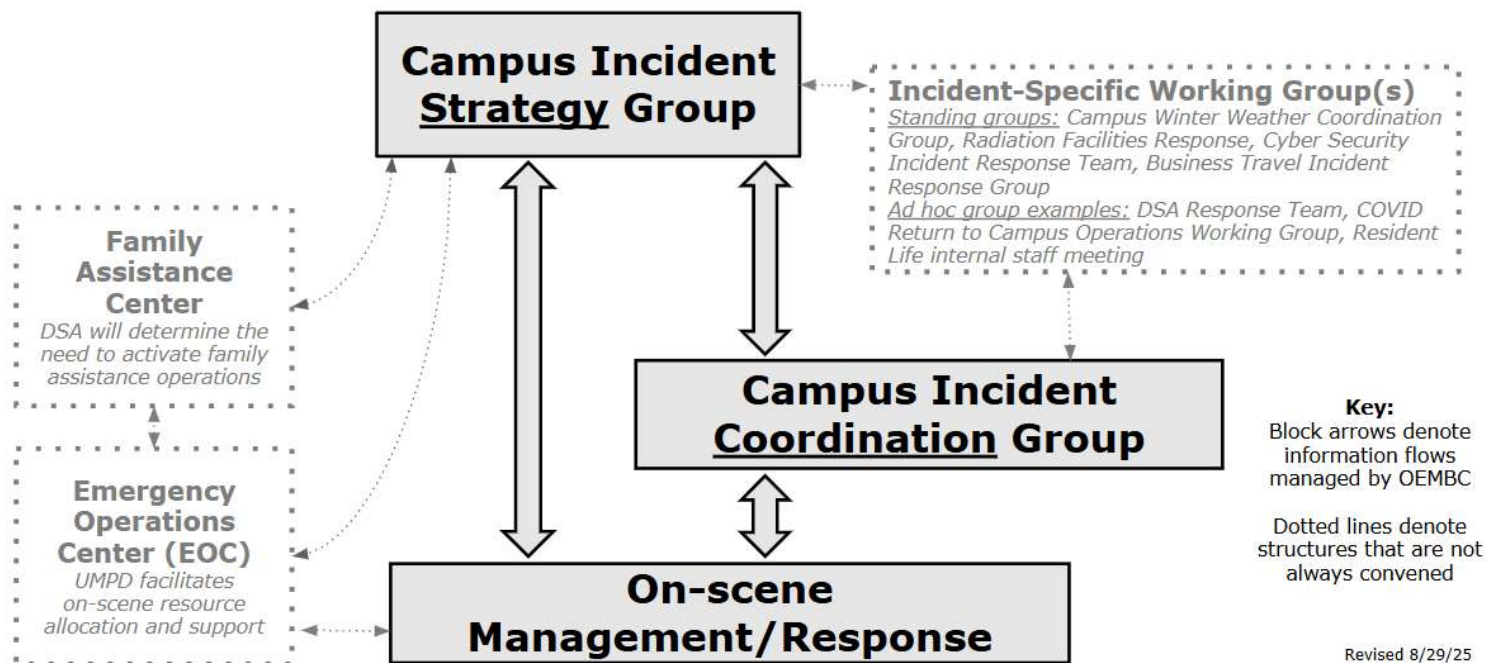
Campus Incident Strategy Group

Incident-Specific Working Group(s)
Standing groups: Campus Winter Weather Coordination Group, Radiation Facilities Response, Cyber Security Incident Response Team, Business Travel Incident Response Group
Ad hoc group examples: DSA Response Team, COVID Return to Campus Operations Working Group, Resident Life internal staff meeting

Family Assistance Center
DSA will determine the need to activate family assistance operations

Emergency Operations Center (EOC)
UMPD facilitates on-scene resource allocation and support

Campus Incident Coordination Group

On-scene Management/Response

Key:
Block arrows denote information flows managed by OEMBC

Dotted lines denote structures that are not always convened

Revised 8/29/25